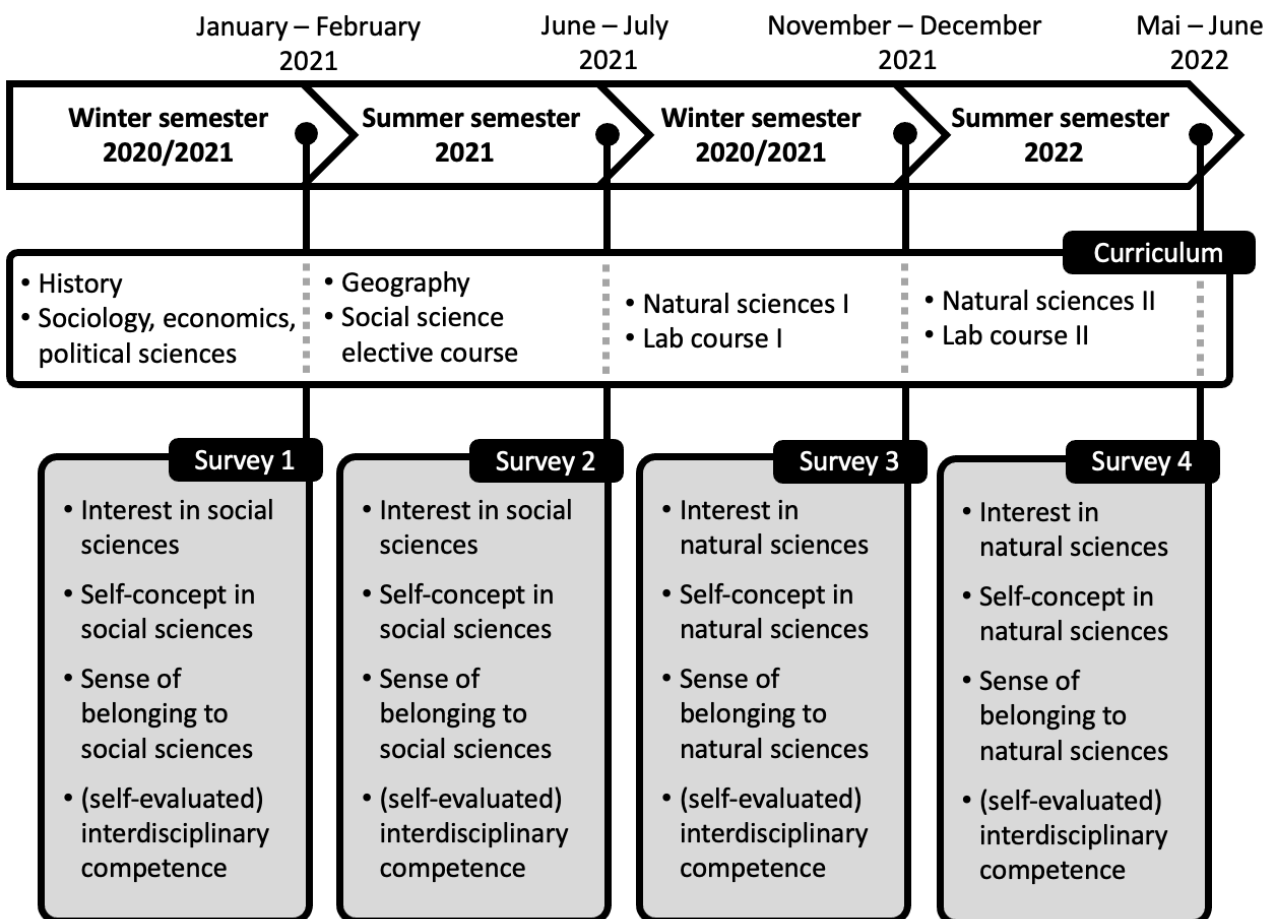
January – February 2021

June – July 2021

November – December 2021

Mai – June 2022

Winter semester 2020/2021

Summer semester 2021

Winter semester 2020/2021

Summer semester 2022

Curriculum

• History
• Sociology, economics, political sciences

• Geography
• Social science elective course

• Natural sciences I
• Lab course I

• Natural sciences II
• Lab course II

Survey 1

• Interest in social sciences
• Self-concept in social sciences
• Sense of belonging to social sciences
• (self-evaluated) interdisciplinary competence

Survey 2

• Interest in social sciences
• Self-concept in social sciences
• Sense of belonging to social sciences
• (self-evaluated) interdisciplinary competence

Survey 3

• Interest in natural sciences
• Self-concept in natural sciences
• Sense of belonging to natural sciences
• (self-evaluated) interdisciplinary competence

Survey 4

• Interest in natural sciences
• Self-concept in natural sciences
• Sense of belonging to natural sciences
• (self-evaluated) interdisciplinary competence